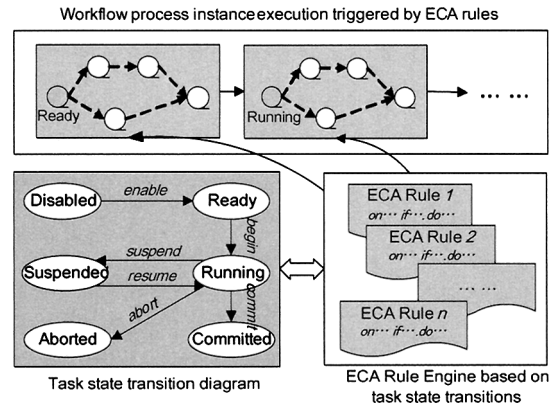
Workflow process instanceexecution triggered by ECA rules

Ready

Running

… …

Disabled

enable

Ready

begin

suspend

Suspended

resume

Running

commit

abort

Aborted

Committed

ECA Rule 1
on··· if···.do···

ECA Rule 2
on··· if···.do···

… …

ECA Rule n
on··· if···.do···

Task state transition diagram

ECA Rule Engine based on task state transitions